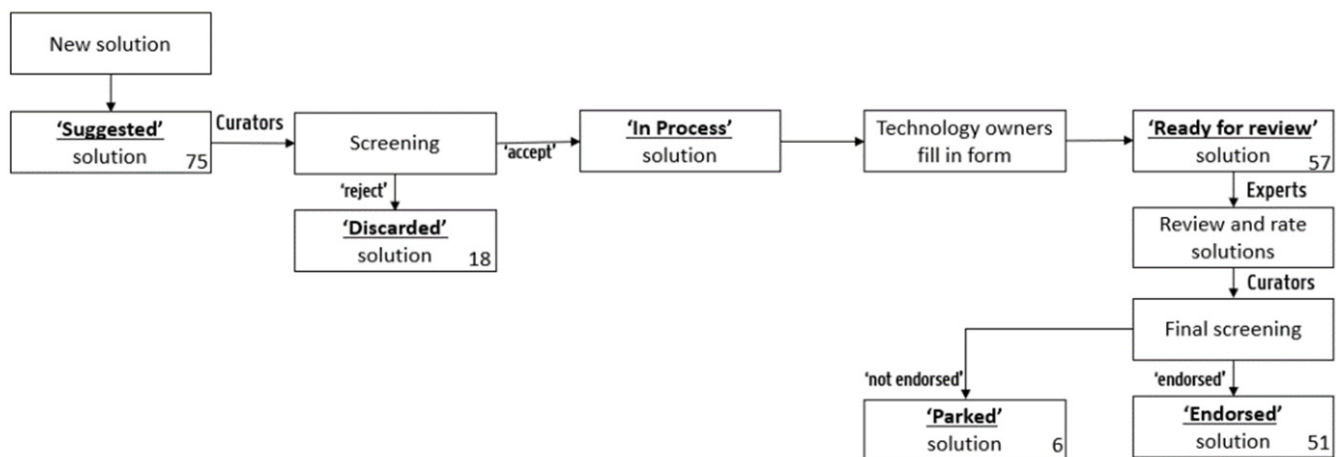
New solution

'Suggested' solution 75

Curators

Screening

'reject'

'Discarded' solution 18

'accept'

'In Process' solution

Technology owners fill in form

'Ready for review' solution 57

Experts

Review and rate solutions

Curators

Final screening

'not endorsed'

'Parked' solution 6

'endorsed'

'Endorsed' solution 51